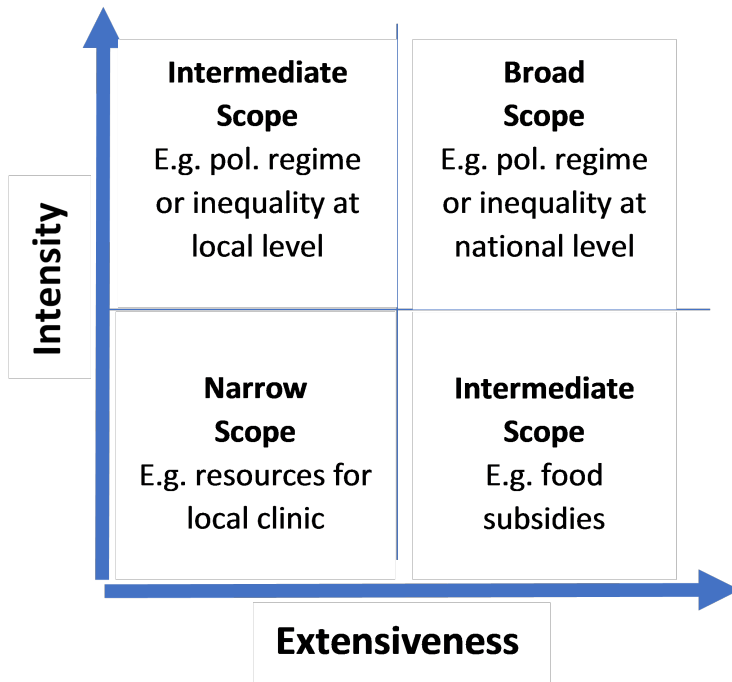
Intensity

Intermediate Scope
E.g. pol. regime or inequality at local level

Broad Scope
E.g. pol. regime or inequality at national level

Narrow Scope
E.g. resources for local clinic

Intermediate Scope
E.g. food subsidies

Extensiveness